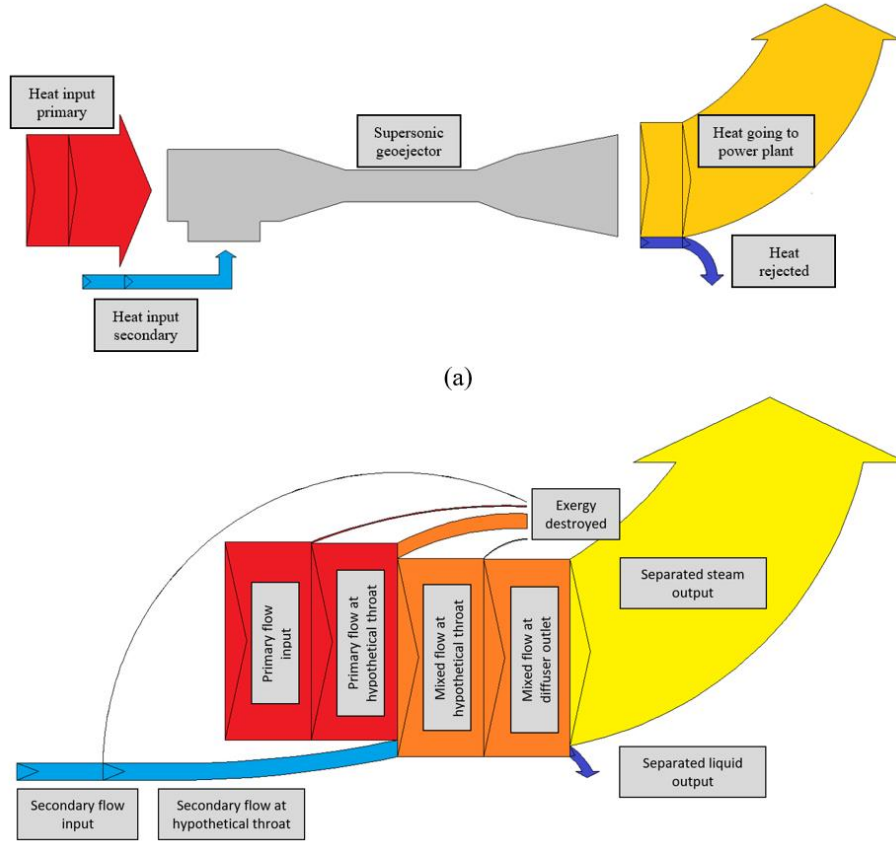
Heat input primary

Supersonic geoejector

Heat going to power plant

Heat rejected

Heat input secondary

(a)

Exergy destroyed

Primary flow input

Primary flow at hypothetical throat

Mixed flow at hypothetical throat

Mixed flow at diffuser outlet

Separated steam output

Separated liquid output

Secondary flow input

Secondary flow at hypothetical throat